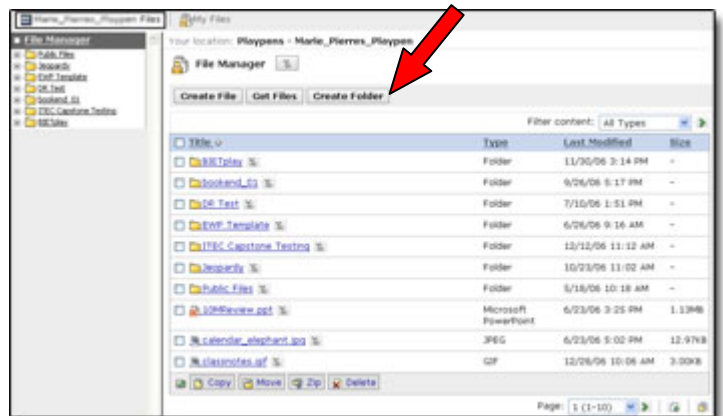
Marie_Pierres_Playpen Files | My Files

File Manager
Public Files
Jeopardy
EWP Template
DR Test
bookend_01
ITEC Capstone Testing
RIETplay

Your location: Playpens » Marie_Pierres_Playpen

File Manager

Create File | Get Files | Create Folder

Filter content: All Types

| Title | Type | Last Modified | Size |
|---|---|---|---|
| RIETplay | Folder | 11/30/06 3:14 PM | - |
| bookend_01 | Folder | 9/26/06 5:17 PM | - |
| DR Test | Folder | 7/10/06 1:51 PM | - |
| EWP Template | Folder | 6/26/06 9:16 AM | - |
| ITEC Capstone Testing | Folder | 12/12/06 11:12 AM | - |
| Jeopardy | Folder | 10/23/06 11:02 AM | - |
| Public Files | Folder | 5/18/06 10:18 AM | - |
| 10MReview.ppt | Microsoft PowerPoint | 6/23/06 3:25 PM | 1.13MB |
| calendar_elephant.jpg | JPEG | 6/23/06 5:02 PM | 12.97KB |
| classnotes.gif | GIF | 12/26/06 10:06 AM | 3.00KB |

Copy | Move | Zip | Delete

Page: 1 (1-10)